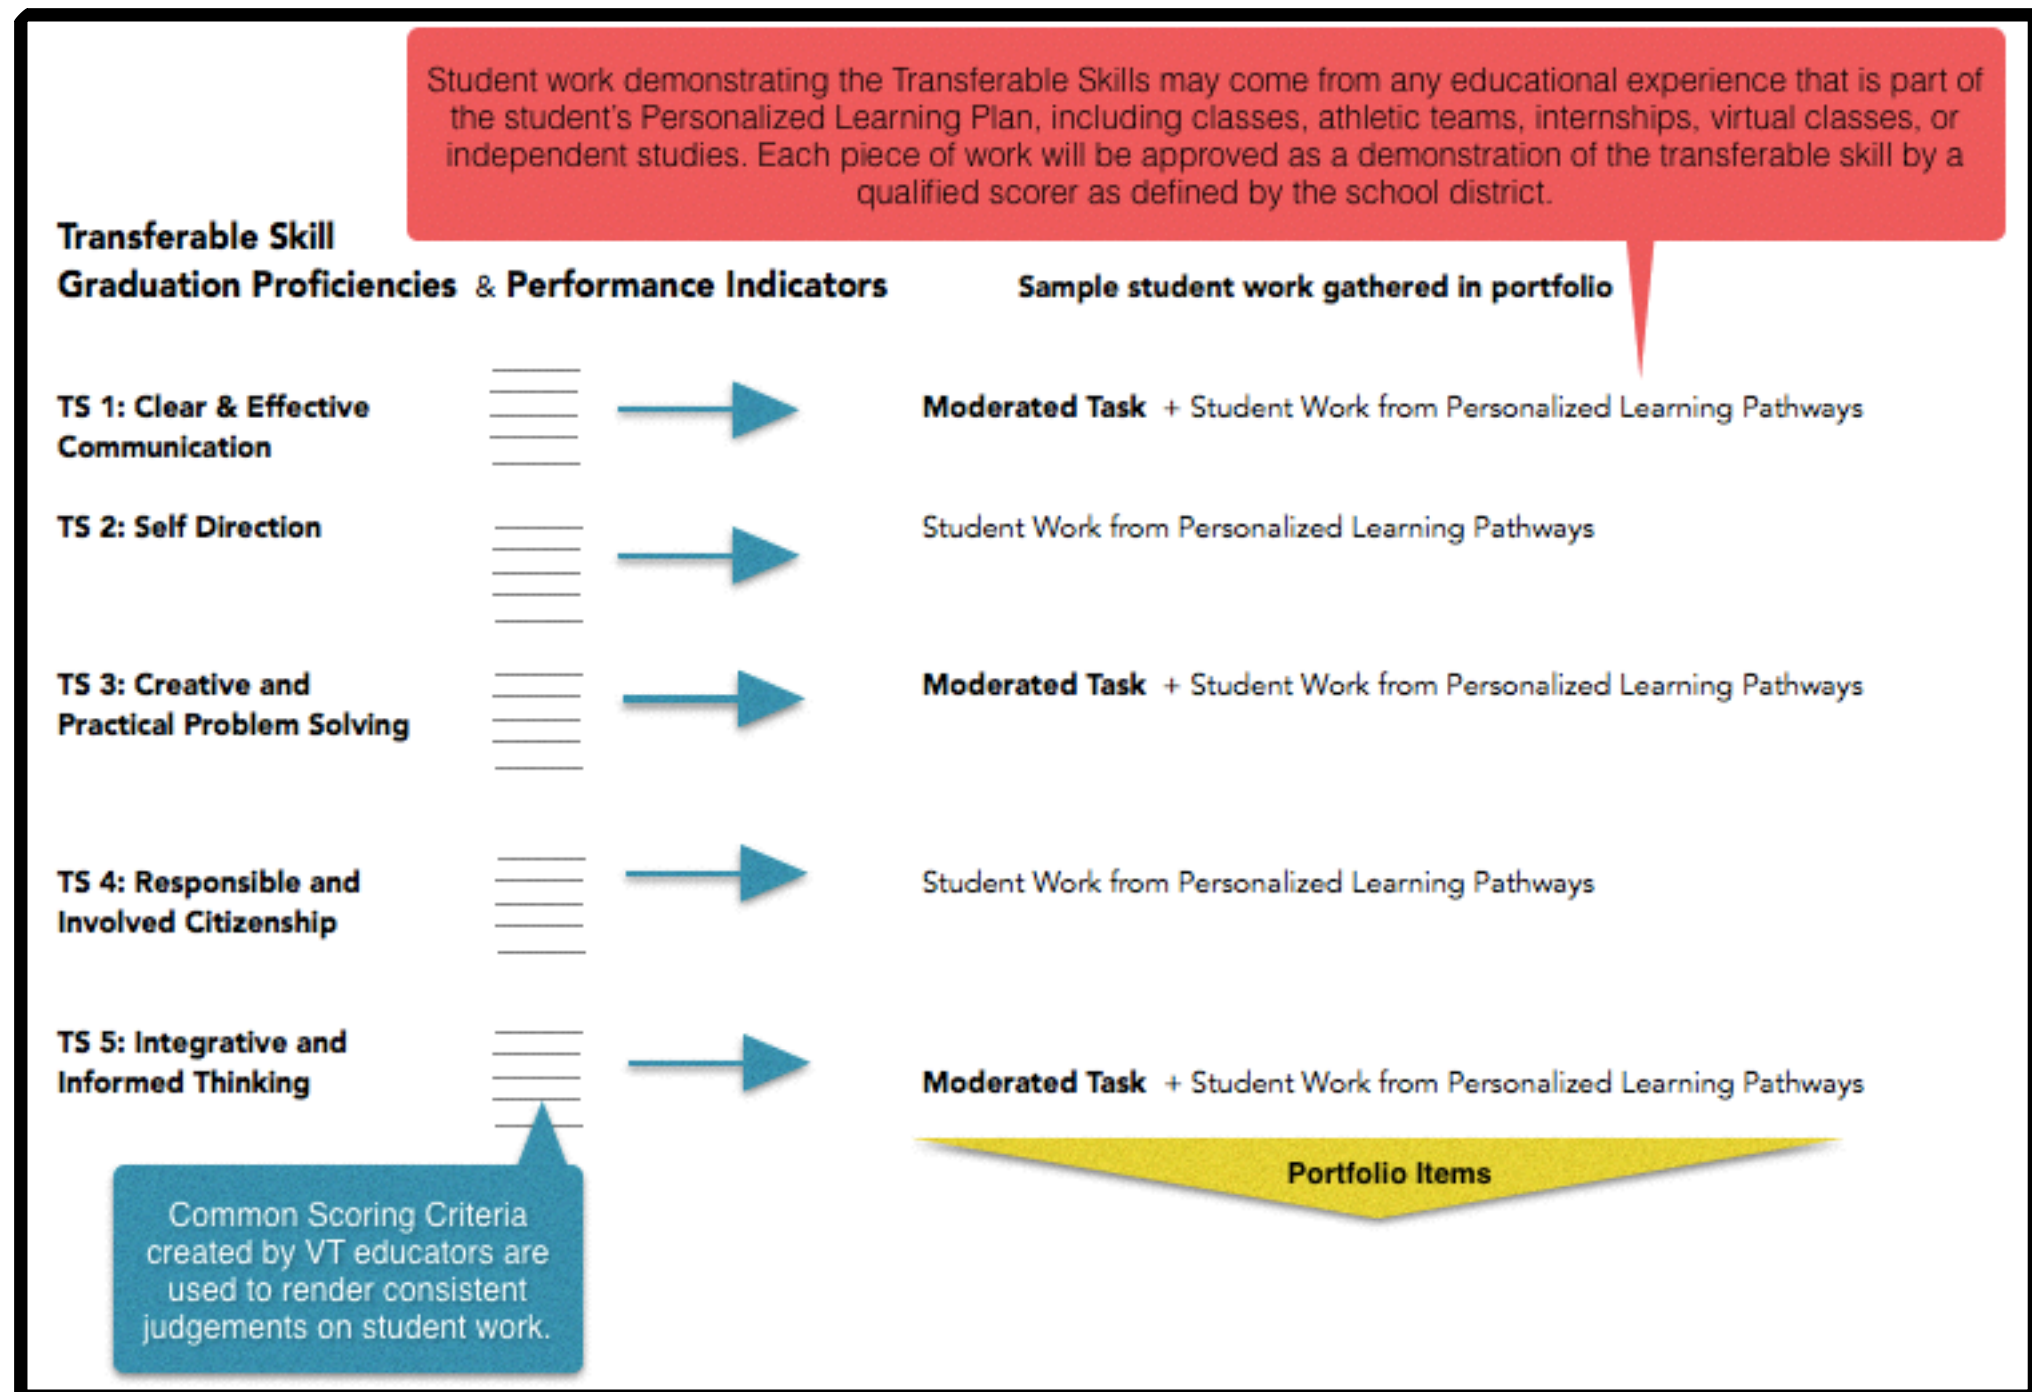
Student work demonstrating the Transferable Skills may come from any educational experience that is part of the student's Personalized Learning Plan, including classes, athletic teams, internships, virtual classes, or independent studies. Each piece of work will be approved as a demonstration of the transferable skill by a qualified scorer as defined by the school district.

Transferable Skill
Graduation Proficiencies & Performance Indicators

Sample student work gathered in portfolio

TS 1: Clear & Effective Communication

Moderated Task + Student Work from Personalized Learning Pathways

TS 2: Self Direction

Student Work from Personalized Learning Pathways

TS 3: Creative and Practical Problem Solving

Moderated Task + Student Work from Personalized Learning Pathways

TS 4: Responsible and Involved Citizenship

Student Work from Personalized Learning Pathways

TS 5: Integrative and Informed Thinking

Moderated Task + Student Work from Personalized Learning Pathways

Portfolio Items

Common Scoring Criteria created by VT educators are used to render consistent judgements on student work.